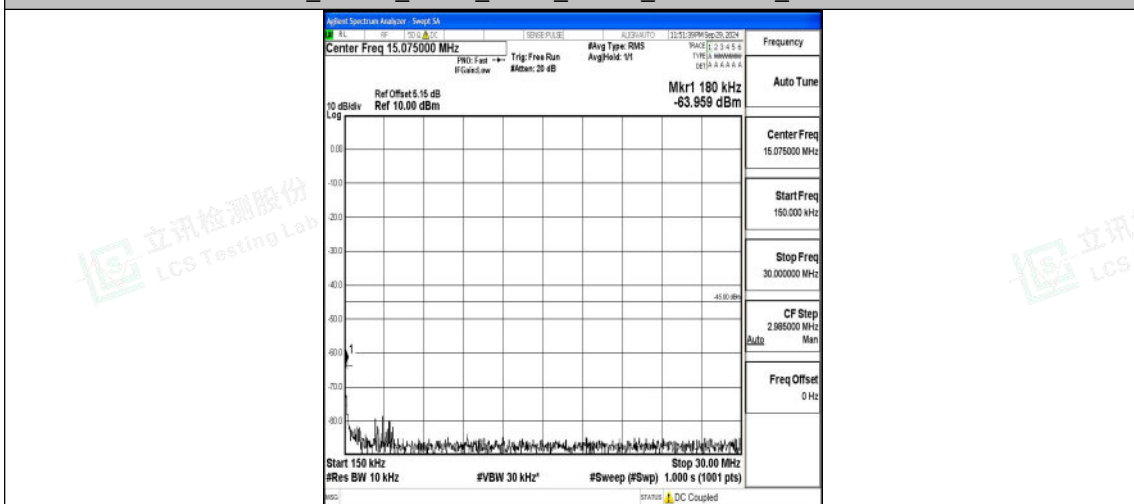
Agilent Spectrum Analyzer - Swept SA

RL RF 50 Ω DC SENSE:PULSE ALIGN AUTO 11:51:39PM Sep 29, 2024

Center Freq 15.075000 MHz

PNO: Fast IFGain:Low

Trig: Free Run #Atten: 20 dB

#Avg Type: RMS Avg|Hold: 1/1

TRACE 1 2 3 4 5 6 TYPE DET A A A A A A

Frequency

Ref Offset 6.15 dB

10 dB/div Ref 10.00 dBm

Log

Mkr1 180 kHz -63.959 dBm

Auto Tune

0.00

-10.0

-20.0

-30.0

-40.0

-50.0

-60.0

-70.0

-80.0

-45.60 dBm

1

Center Freq 15.075000 MHz

Start Freq 150.000 kHz

Stop Freq 30.000000 MHz

CF Step 2.985000 MHz Auto Man

Freq Offset 0 Hz

Start 150 kHz

#Res BW 10 kHz

#VBW 30 kHz*

Stop 30.00 MHz

#Sweep (#Swp) 1.000 s (1001 pts)

MSG

STATUS DC Coupled

立讯检测股份 LCS Testing Lab

立讯 LCS